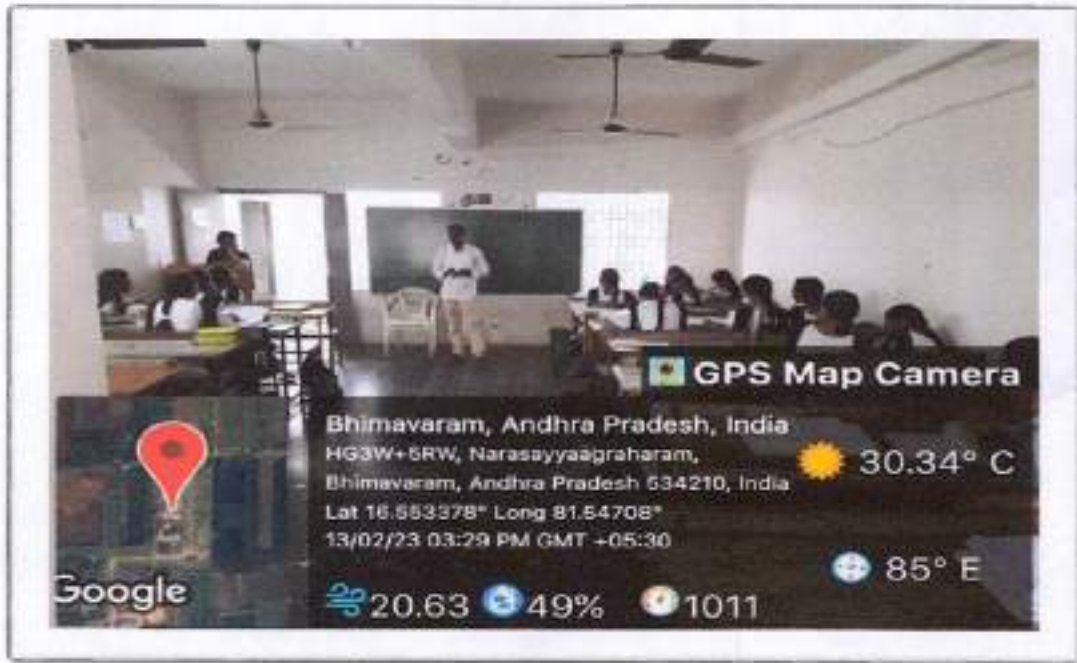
GPS Map Camera

Bhimavaram, Andhra Pradesh, India
HG3W+5RW, Narasayyaagraharam, Bhimavaram, Andhra Pradesh 534210, India
Lat 16.553378° Long 81.54708°
13/02/23 03:29 PM GMT +05:30

30.34° C

85° E

Google

20.63 49% 1011